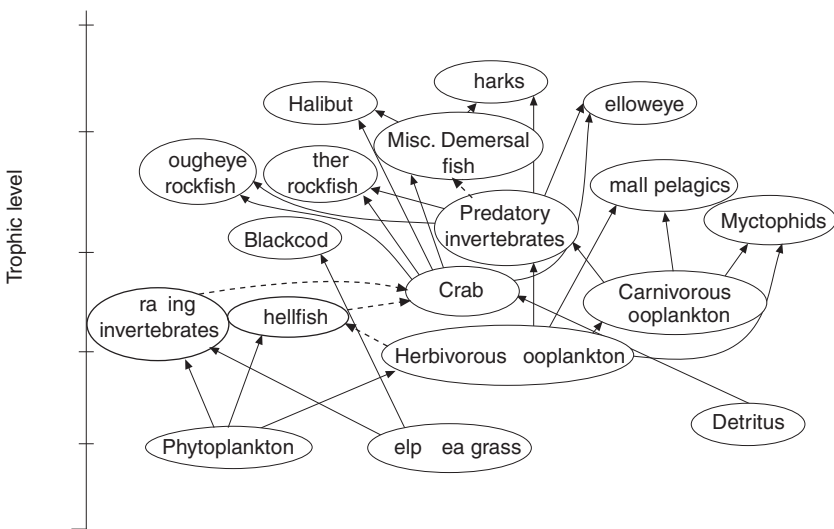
Trophic level

harks

Halibut

elloweye

Misc. Demersal fish

ougheye rockfish

ther rockfish

mall pelagics

Predatory invertebrates

Myctophids

Blackcod

Crab

ra ing invertebrates

hellfish

Carnivorous ooplankton

Herbivorous ooplankton

Detritus

Phytoplankton

elp ea grass